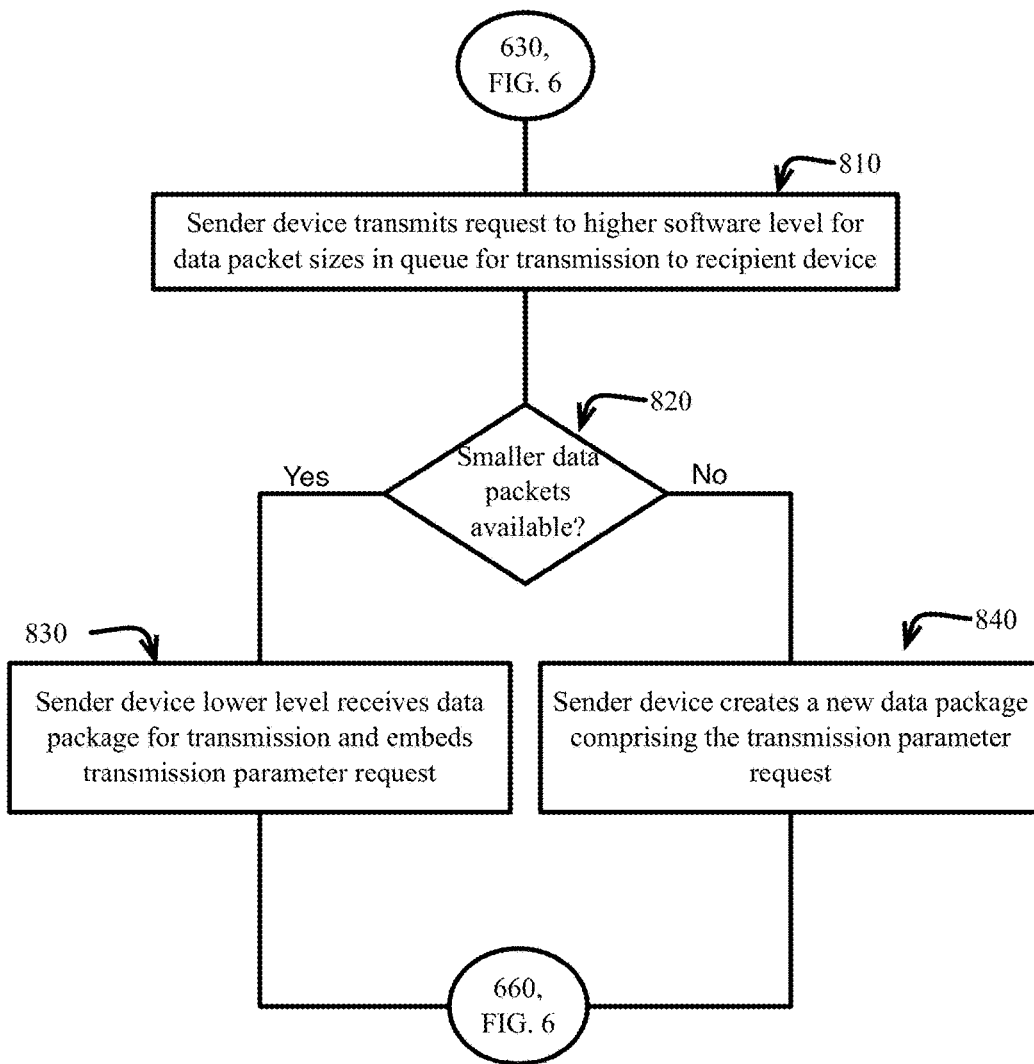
630, FIG. 6

810

Sender device transmits request to higher software level for data packet sizes in queue for transmission to recipient device

820

Smaller data packets available?

Yes

No

830

840

Sender device lower level receives data package for transmission and embeds transmission parameter request

Sender device creates a new data package comprising the transmission parameter request

660, FIG. 6